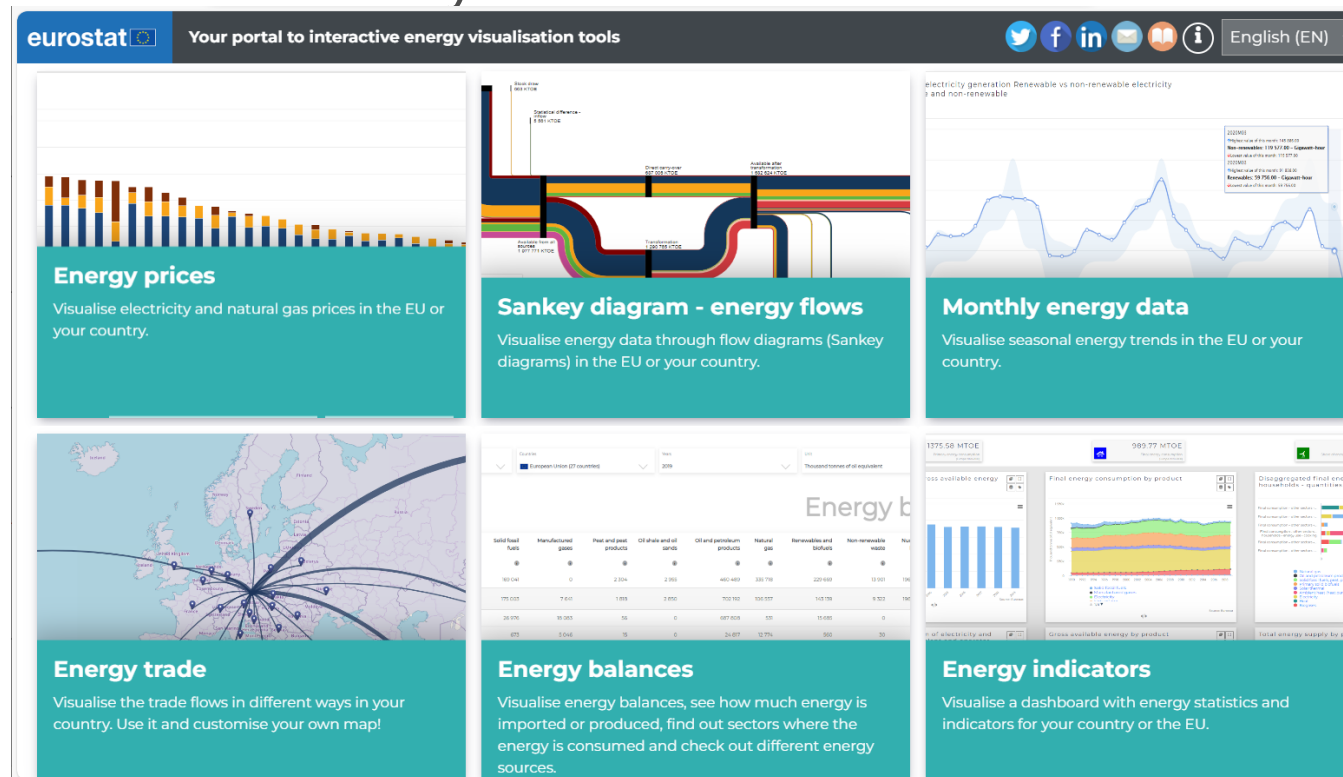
eurostat

Your portal to interactive energy visualisation tools

English (EN)

Energy prices

Visualise electricity and natural gas prices in the EU or your country.

Sankey diagram - energy flows

Visualise energy data through flow diagrams (Sankey diagrams) in the EU or your country.

electricity generation Renewable vs non-renewable electricity and non-renewable

Monthly energy data

Visualise seasonal energy trends in the EU or your country.

Energy trade

Visualise the trade flows in different ways in your country. Use it and customise your own map!

European Union (27 countries)

2019

Thousand tonnes of oil equivalent

Energy b

Energy balances

Visualise energy balances, see how much energy is imported or produced, find out sectors where the energy is consumed and check out different energy sources.

1375.58 MTOE

989.77 MTOE

Final energy consumption by product

Energy indicators

Visualise a dashboard with energy statistics and indicators for your country or the EU.